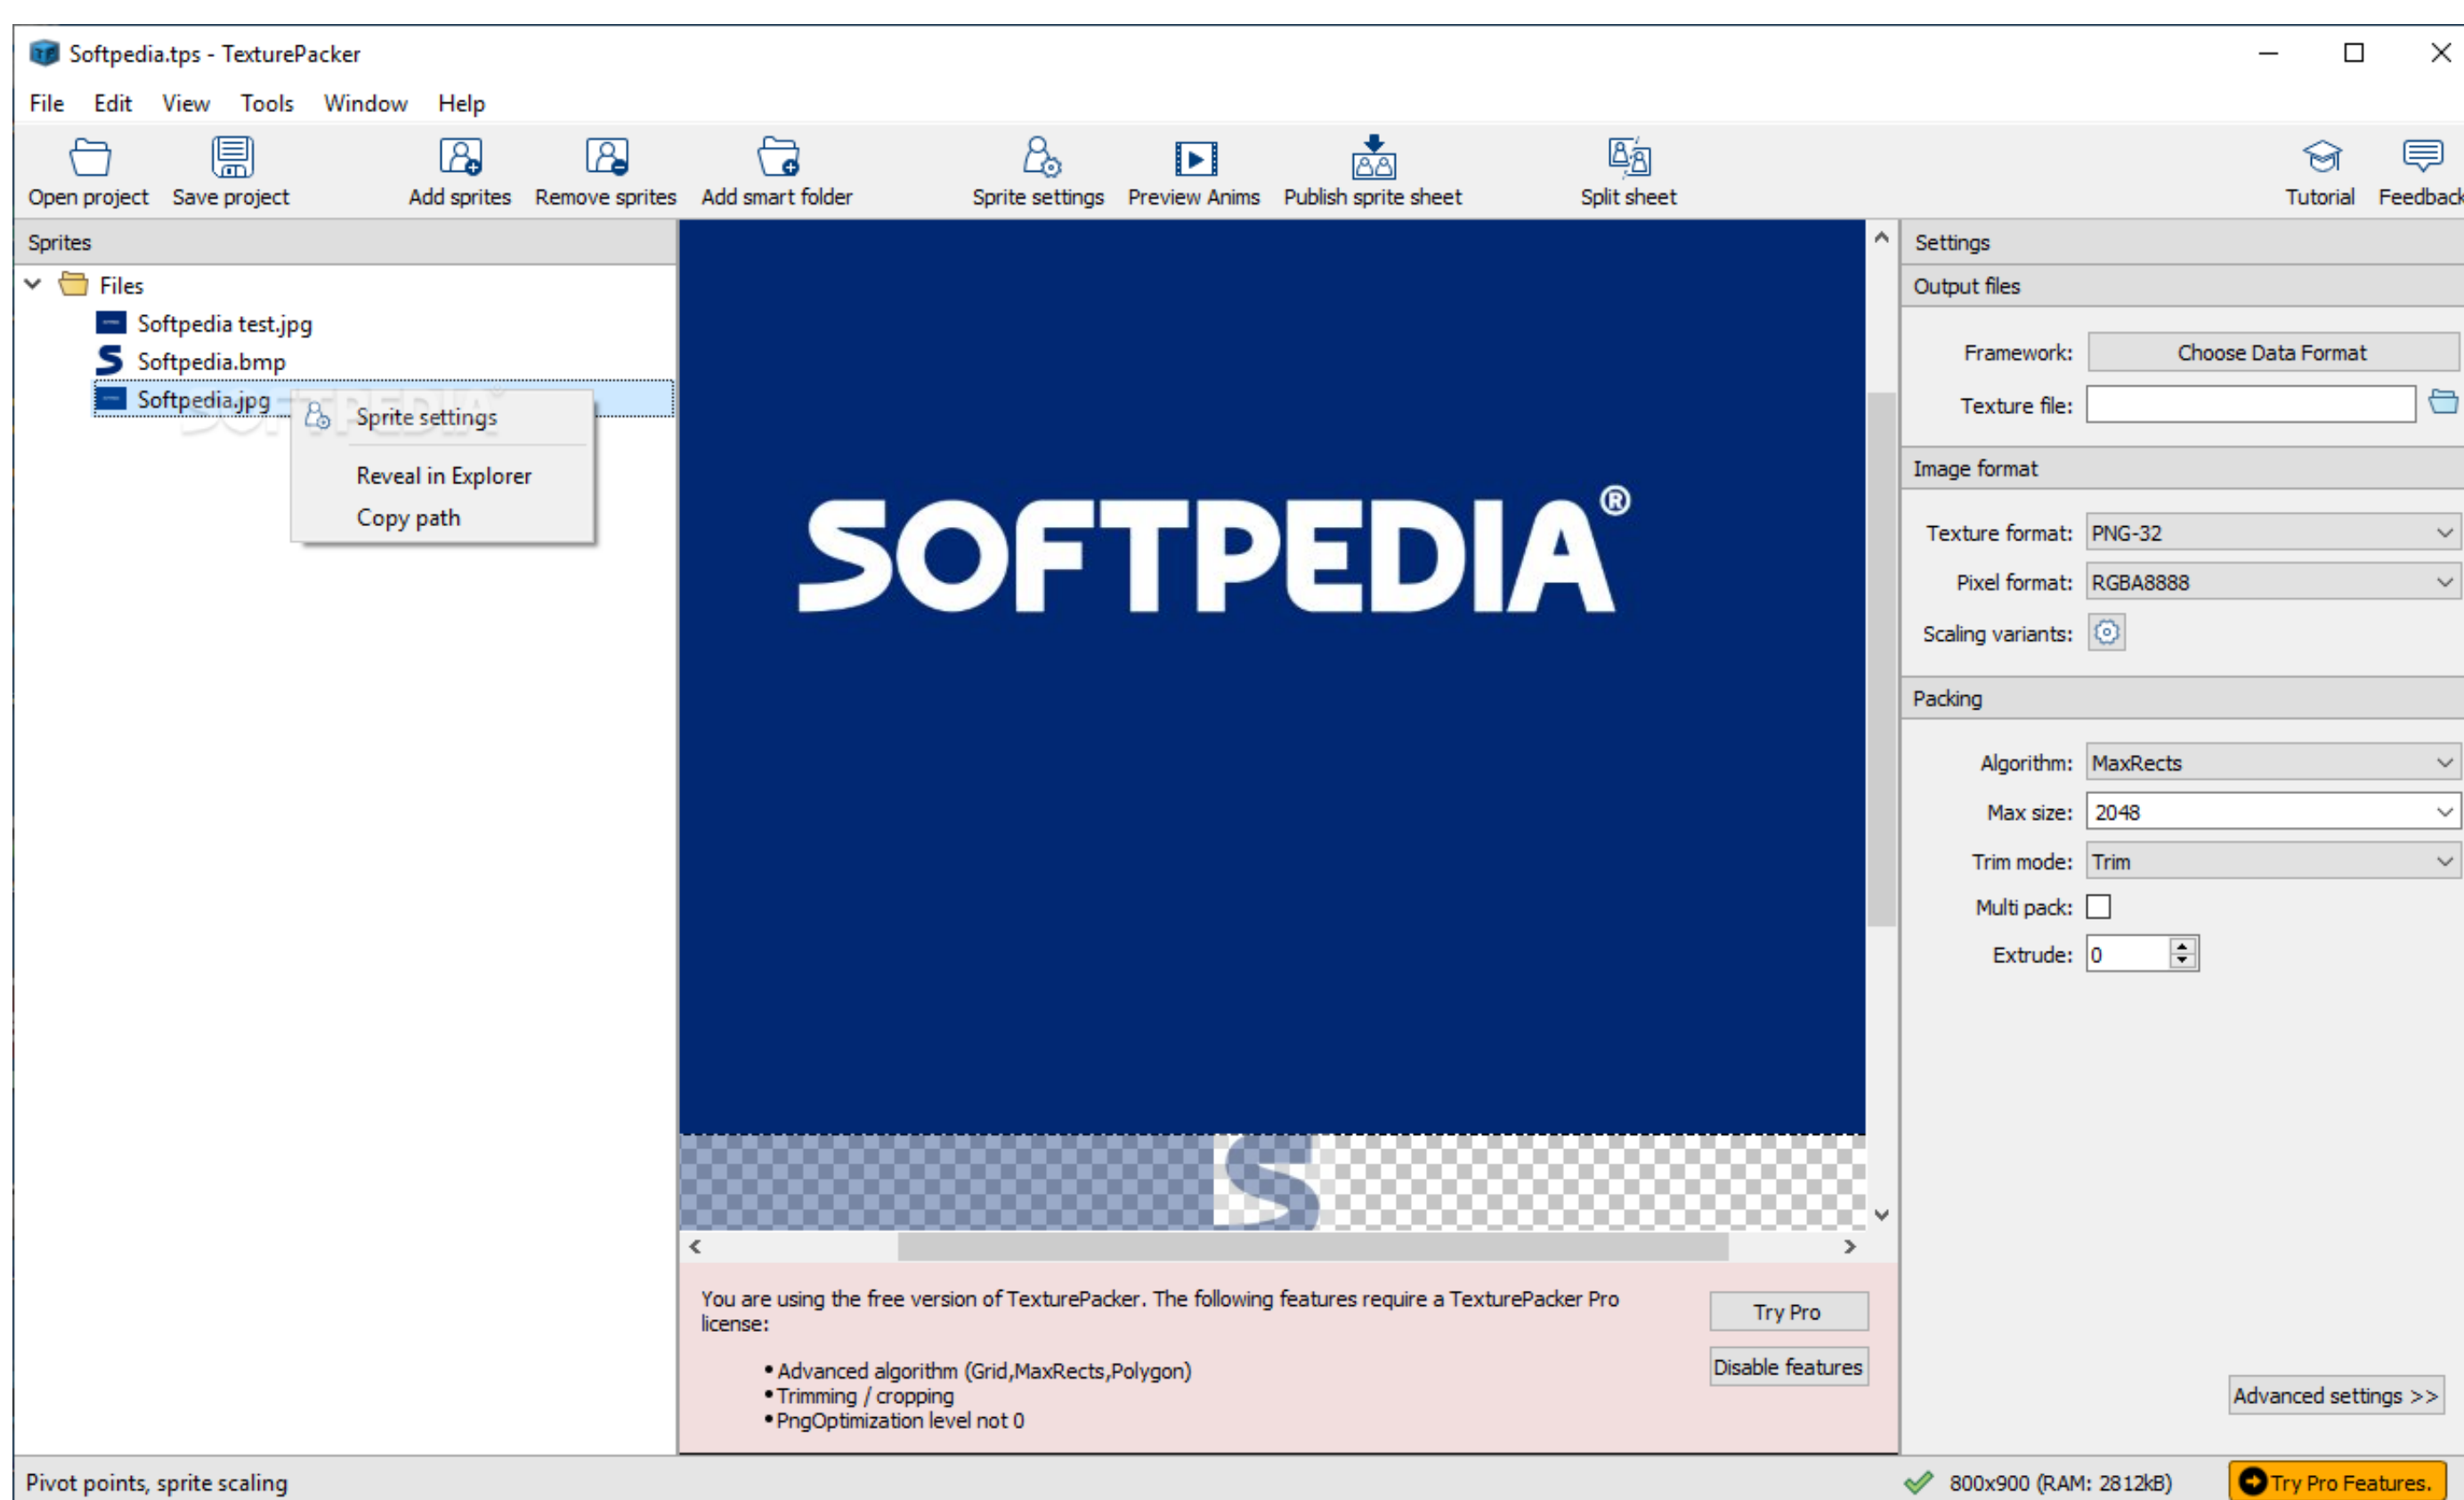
Softpedia.tps - TexturePacker

File Edit View Tools Window Help

Open project Save project Add sprites Remove sprites Add smart folder Sprite settings Preview Anims Publish sprite sheet Split sheet Tutorial Feedback

Sprites

Files
Softpedia test.jpg
Softpedia.bmp
Softpedia.jpg

Sprite settings
Reveal in Explorer
Copy path

SOFTPEDIA®

Settings
Output files
Framework: Choose Data Format
Texture file:
Image format
Texture format: PNG-32
Pixel format: RGBA8888
Scaling variants:
Packing
Algorithm: MaxRects
Max size: 2048
Trim mode: Trim
Multi pack:
Extrude: 0

You are using the free version of TexturePacker. The following features require a TexturePacker Pro license:

• Advanced algorithm (Grid,MaxRects,Polygon)
• Trimming / cropping
• PngOptimization level not 0

Try Pro
Disable features

Advanced settings >>

Pivot points, sprite scaling
800x900 (RAM: 2812kB)
Try Pro Features.